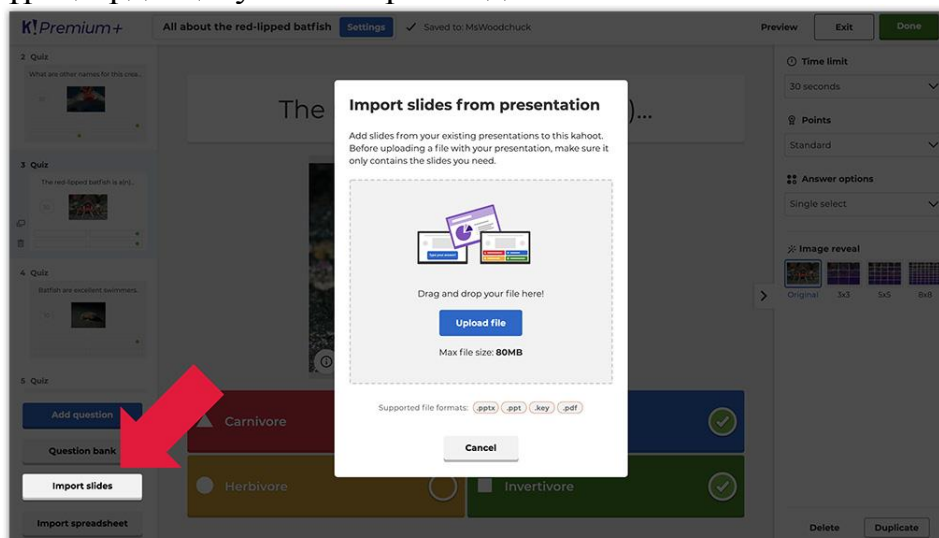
K!Premium+ All about the red-lipped batfish Settings Saved to: MsWoodchuck Preview Exit Done

2 Quiz
What are other names for this crea...

3 Quiz
The red-lipped batfish is a(n)...

4 Quiz
Batfish are excellent swimmers.

5 Quiz

Add question
Question bank
Import slides
Import spreadsheet

The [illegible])...

Import slides from presentation

Add slides from your existing presentations to this kahoot. Before uploading a file with your presentation, make sure it only contains the slides you need.

Drag and drop your file here!

Upload file

Max file size: 80MB

Supported file formats: .pptx .ppt .key .pdf

Cancel

Carnivore
Herbivore
Invertivore

Time limit
30 seconds
Points
Standard
Answer options
Single select
Image reveal
Original 3x3 5x5 8x8

Delete Duplicate